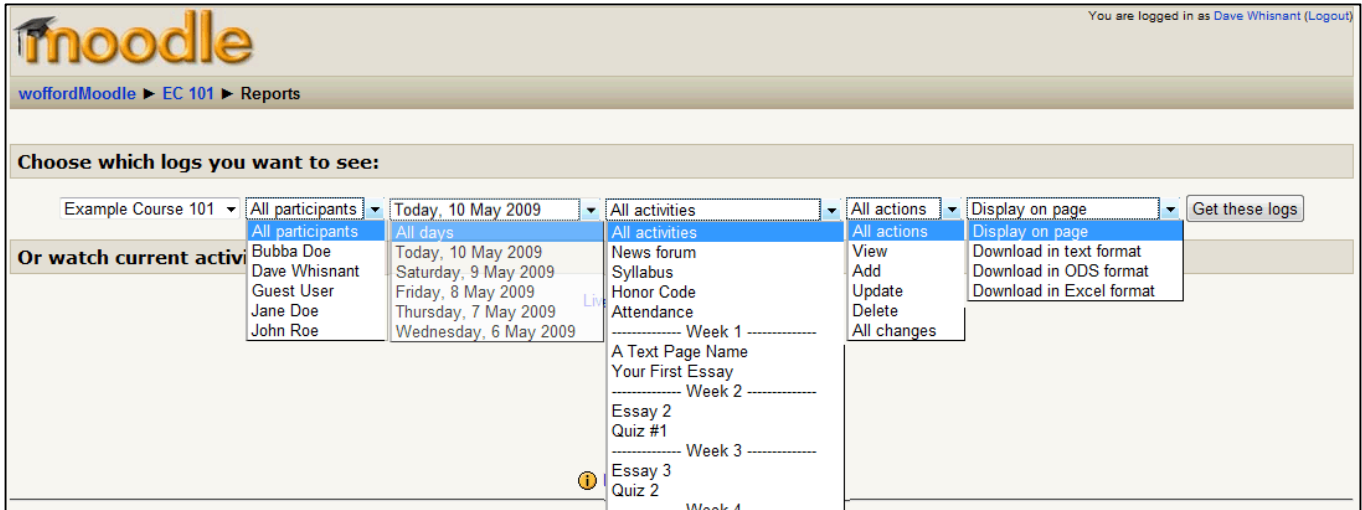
moodle

You are logged in as Dave Whisnant (Logout)

woffordMoodle ► EC 101 ► Reports

Choose which logs you want to see:

Example Course 101
All participants
Today, 10 May 2009
All activities
All actions
Display on page
Get these logs

All participants
Bubba Doe
Dave Whisnant
Guest User
Jane Doe
John Roe

All days
Today, 10 May 2009
Saturday, 9 May 2009
Friday, 8 May 2009
Thursday, 7 May 2009
Wednesday, 6 May 2009

All activities
News forum
Syllabus
Honor Code
Attendance
-------------- Week 1 --------------
A Text Page Name
Your First Essay
-------------- Week 2 --------------
Essay 2
Quiz #1
-------------- Week 3 --------------
Essay 3
Quiz 2
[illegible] Week 4

All actions
View
Add
Update
Delete
All changes

Display on page
Download in text format
Download in ODS format
Download in Excel format

Or watch current activi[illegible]

Liv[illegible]